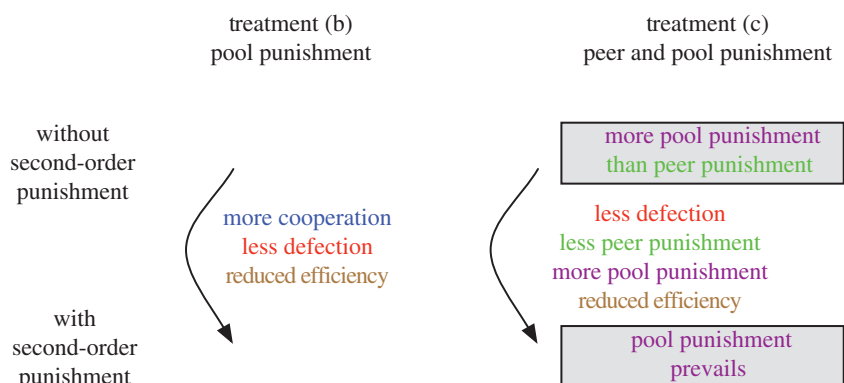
treatment (b)
pool punishment

treatment (c)
peer and pool punishment

without second-order punishment

more pool punishment than peer punishment

more cooperation
less defection
reduced efficiency

less defection
less peer punishment
more pool punishment
reduced efficiency

with second-order punishment

pool punishment prevails